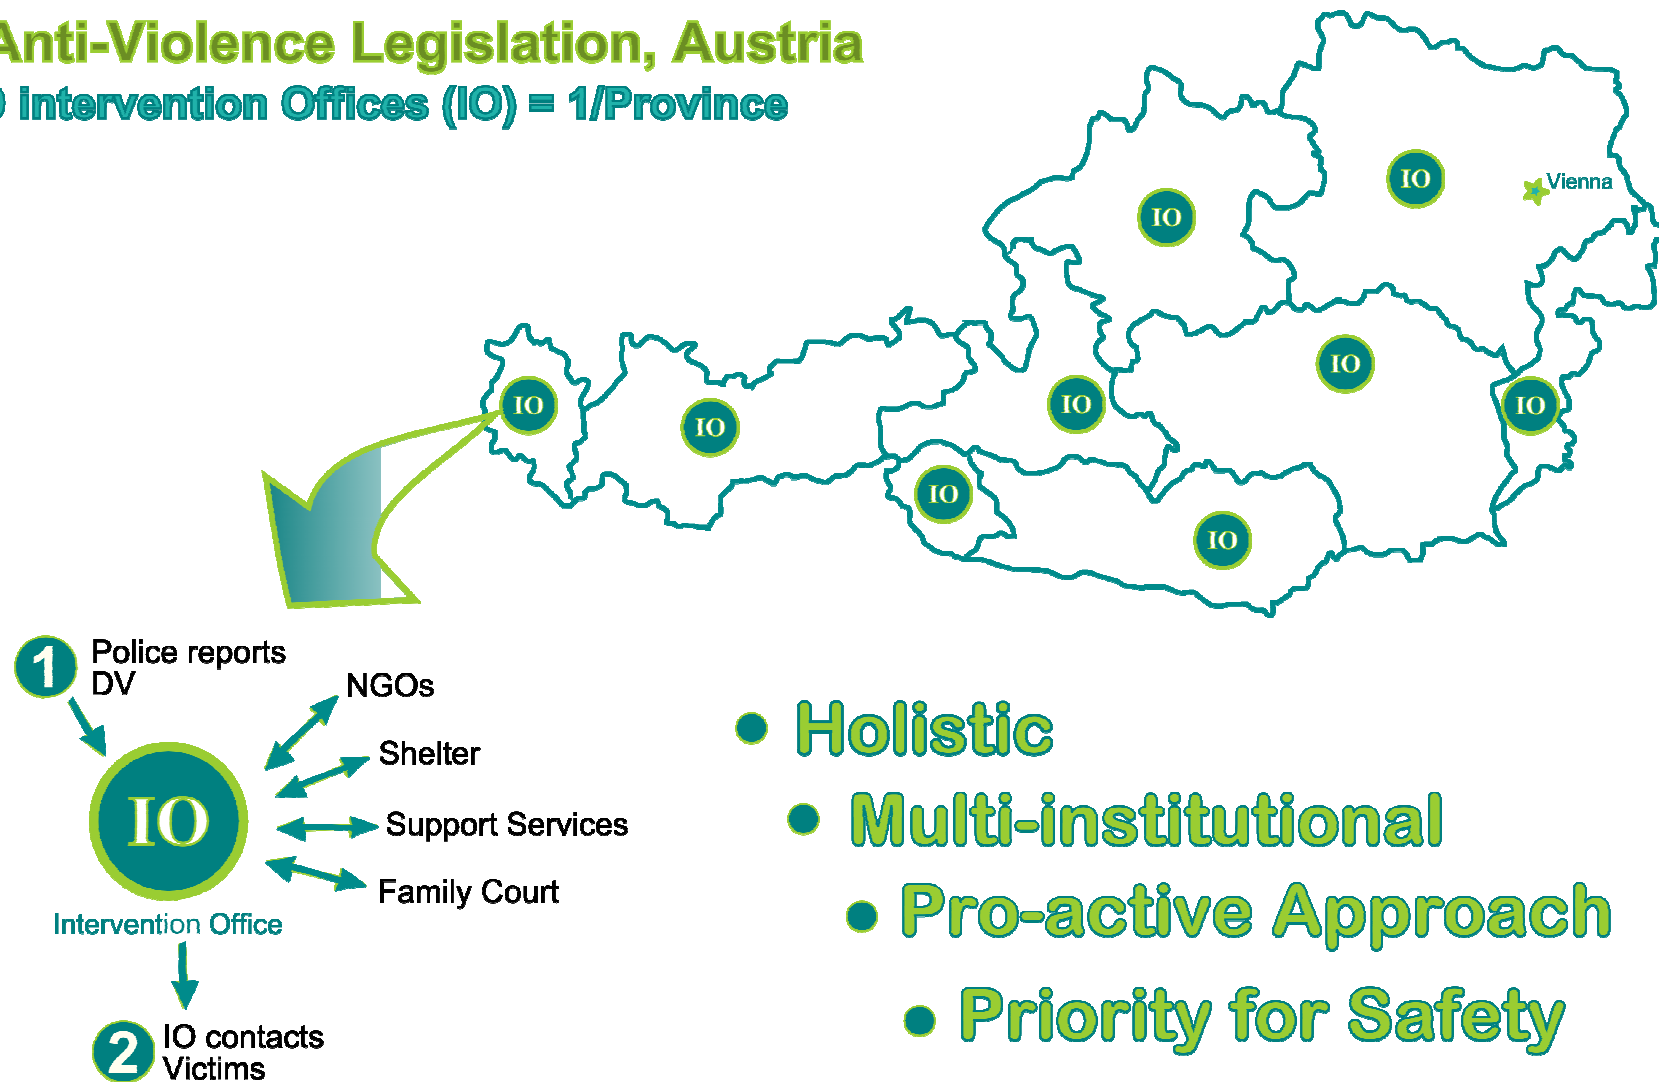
Anti-Violence Legislation, Austria
9 Intervention Offices (IO) = 1/Province

IO
IO
Vienna
IO
IO
IO
IO
IO
IO
IO

1 Police reports DV

NGOs
Shelter
IO
Support Services
Family Court
Intervention Office

2 IO contacts Victims

• Holistic
• Multi-institutional
• Pro-active Approach
• Priority for Safety